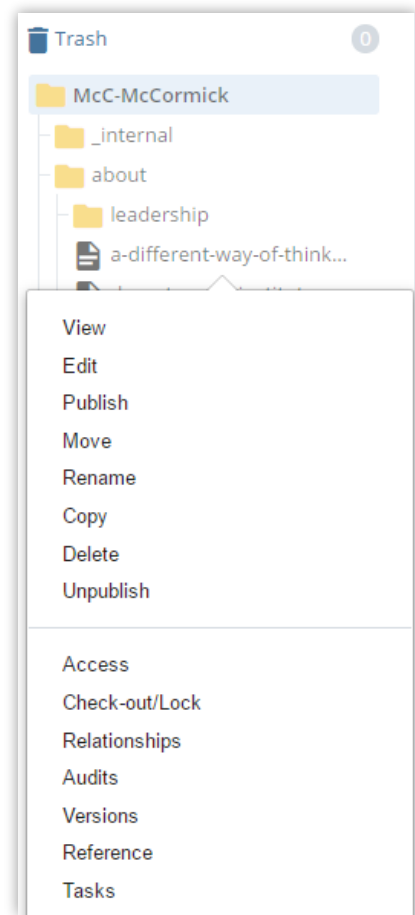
Trash 0

McC-McCormick

_internal

about

leadership

a-different-way-of-think...

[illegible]

View
Edit
Publish
Move
Rename
Copy
Delete
Unpublish

Access
Check-out/Lock
Relationships
Audits
Versions
Reference
Tasks